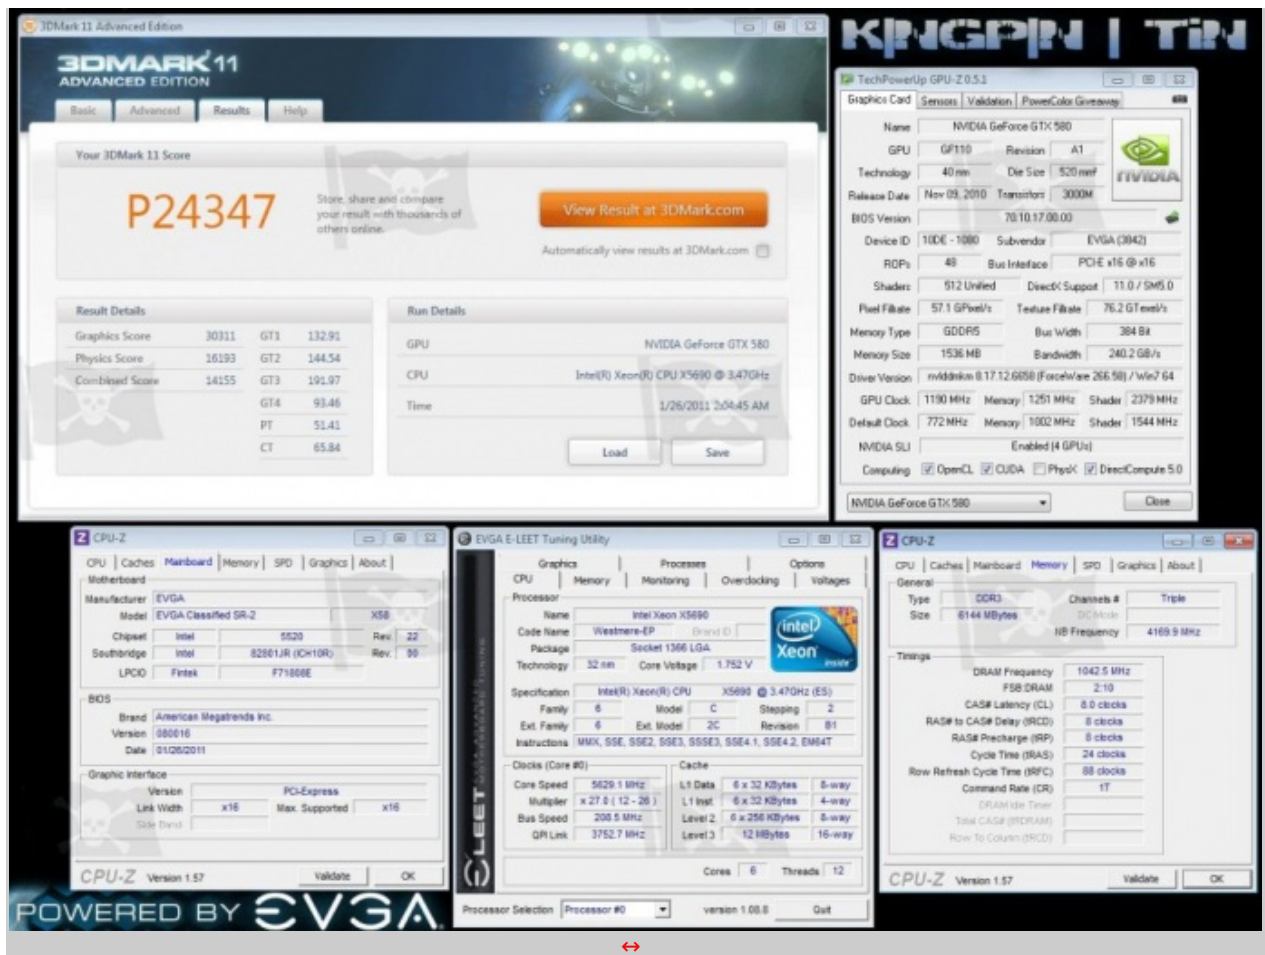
3DMark 11 Advanced Edition

3DMARK11 ADVANCED EDITION

Basic | Advanced | Results | Help

Your 3DMark 11 Score

P24347

Store, share and compare your result with thousands of others online.

View Result at 3DMark.com

Automatically view results at 3DMark.com

Result Details

| | | | |
|---|---|---|---|
| Graphics Score | 30311 | GT1 | 132.91 |
| Physics Score | 16193 | GT2 | 144.54 |
| Combined Score | 14155 | GT3 | 191.97 |
| | | GT4 | 93.46 |
| | | PT | 51.41 |
| | | CT | 65.84 |

Run Details

GPU NVIDIA GeForce GTX 580

CPU Intel(R) Xeon(R) CPU X5690 @ 3.47GHz

Time 1/26/2011 2:04:45 AM

Load Save

KINGPIN | TiN

TechPowerUp GPU-Z 0.5.1

Graphics Card | Sensors | Validation | PowerColor Giveaway

Name NVIDIA GeForce GTX 580
GPU GF110 Revision A1
Technology 40 nm Die Size 520 mm²
Release Date Nov 09, 2010 Transistors 3000M
BIOS Version 70.10.17.00.00
Device ID 10DE - 1080 Subvendor EVGA (3842)
ROPs 48 Bus Interface PCI-E x16 @ x16
Shaders 512 Unified DirectX Support 11.0 / SM5.0
Pixel Fillrate 57.1 GPixel/s Texture Fillrate 76.2 GTexel/s
Memory Type GDDR5 Bus Width 384 Bit
Memory Size 1536 MB Bandwidth 240.2 GB/s
Driver Version nvlddmkm 8.17.12.6658 (ForceWare 266.58) / Win7 64
GPU Clock 1190 MHz Memory 1251 MHz Shader 2379 MHz
Default Clock 772 MHz Memory 1002 MHz Shader 1544 MHz
NVIDIA SLI Enabled (4 GPUs)
Computing OpenCL CUDA PhysX DirectCompute 5.0

NVIDIA GeForce GTX 580 Close

CPU-Z

CPU | Caches | Mainboard | Memory | SPD | Graphics | About

Motherboard
Manufacturer EVGA
Model EVGA Classified SR-2 X58
Chipset Intel 5520 Rev. 22
Southbridge Intel 82801JR (ICH10R) Rev. 00
LPCIO Fintek F71808E

BIOS
Brand American Megatrends Inc.
Version 080016
Date 01/26/2011

Graphic Interface
Version PCI-Express
Link Width x16 Max. Supported x16
Side Band

CPU-Z Version 1.57 Validate OK

POWERED BY EVGA

EVGA E-LEET Tuning Utility

Graphics | Processes | Options
CPU | Memory | Monitoring | Overclocking | Voltages

Processor
Name Intel Xeon X5690
Code Name Westmere-EP Brand ID
Package Socket 1366 LGA
Technology 32 nm Core Voltage 1.752 V
Specification Intel(R) Xeon(R) CPU X5690 @ 3.47GHz (ES)
Family 6 Model C Stepping 2
Ext. Family 6 Ext. Model 2C Revision B1
Instructions MMX, SSE, SSE2, SSE3, SSSE3, SSE4.1, SSE4.2, EM64T

Clocks (Core #0)
Core Speed 5629.1 MHz
Multiplier x 27.0 ( 12 - 26 )
Bus Speed 208.5 MHz
QPI Link 3752.7 MHz

Cache
L1 Data 6 x 32 KBytes 8-way
L1 Inst. 6 x 32 KBytes 4-way
Level 2 6 x 256 KBytes 8-way
Level 3 12 MBytes 16-way

Cores 6 Threads 12

intel Xeon inside

E-LEET

Processor Selection Processor #0 version 1.08.8 Quit

CPU-Z

CPU | Caches | Mainboard | Memory | SPD | Graphics | About

General
Type DDR3 Channels # Triple
Size 6144 MBytes DC Mode
NB Frequency 4169.9 MHz

Timings
DRAM Frequency 1042.5 MHz
FSB:DRAM 2:10
CAS# Latency (CL) 8.0 clocks
RAS# to CAS# Delay (tRCD) 8 clocks
RAS# Precharge (tRP) 8 clocks
Cycle Time (tRAS) 24 clocks
Row Refresh Cycle Time (tRFC) 88 clocks
Command Rate (CR) 1T
DRAM Idle Timer
Total CAS# (tRDRAM)
Row To Column (tRCD)

CPU-Z Version 1.57 Validate OK

↔